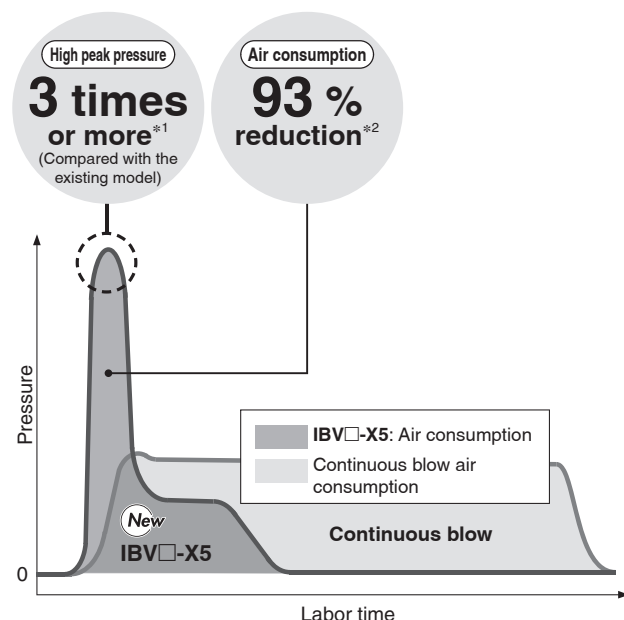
High peak pressure

3 times or more$^{*1}$

(Compared with the existing model)

Air consumption

93 % reduction$^{*2}$

Pressure

IBV□-X5: Air consumption

Continuous blow air consumption

New

IBV□-X5

Continuous blow

0

Labor time